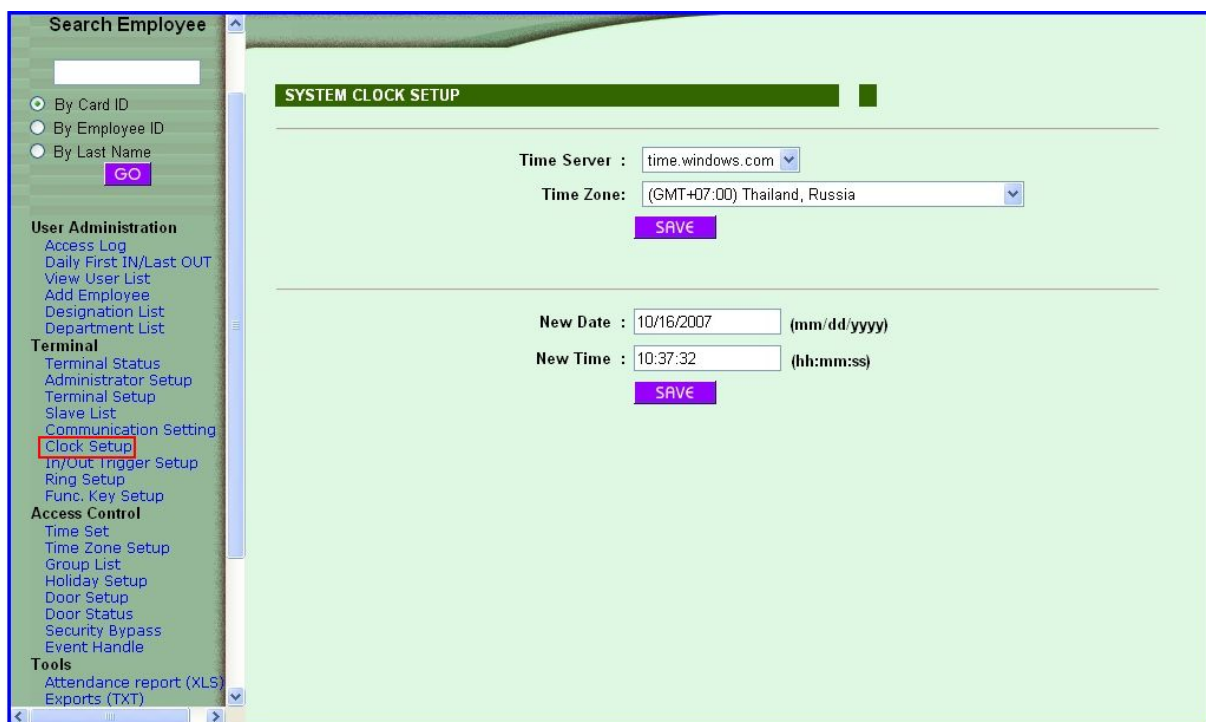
Search Employee

By Card ID
By Employee ID
By Last Name
GO

User Administration
Access Log
Daily First IN/Last OUT
View User List
Add Employee
Designation List
Department List
Terminal
Terminal Status
Administrator Setup
Terminal Setup
Slave List
Communication Setting
Clock Setup
In/Out Trigger Setup
Ring Setup
Func. Key Setup
Access Control
Time Set
Time Zone Setup
Group List
Holiday Setup
Door Setup
Door Status
Security Bypass
Event Handle
Tools
Attendance report (XLS)
Exports (TXT)

SYSTEM CLOCK SETUP

Time Server : time.windows.com
Time Zone: (GMT+07:00) Thailand, Russia
SAVE

New Date : 10/16/2007 (mm/dd/yyyy)
New Time : 10:37:32 (hh:mm:ss)
SAVE